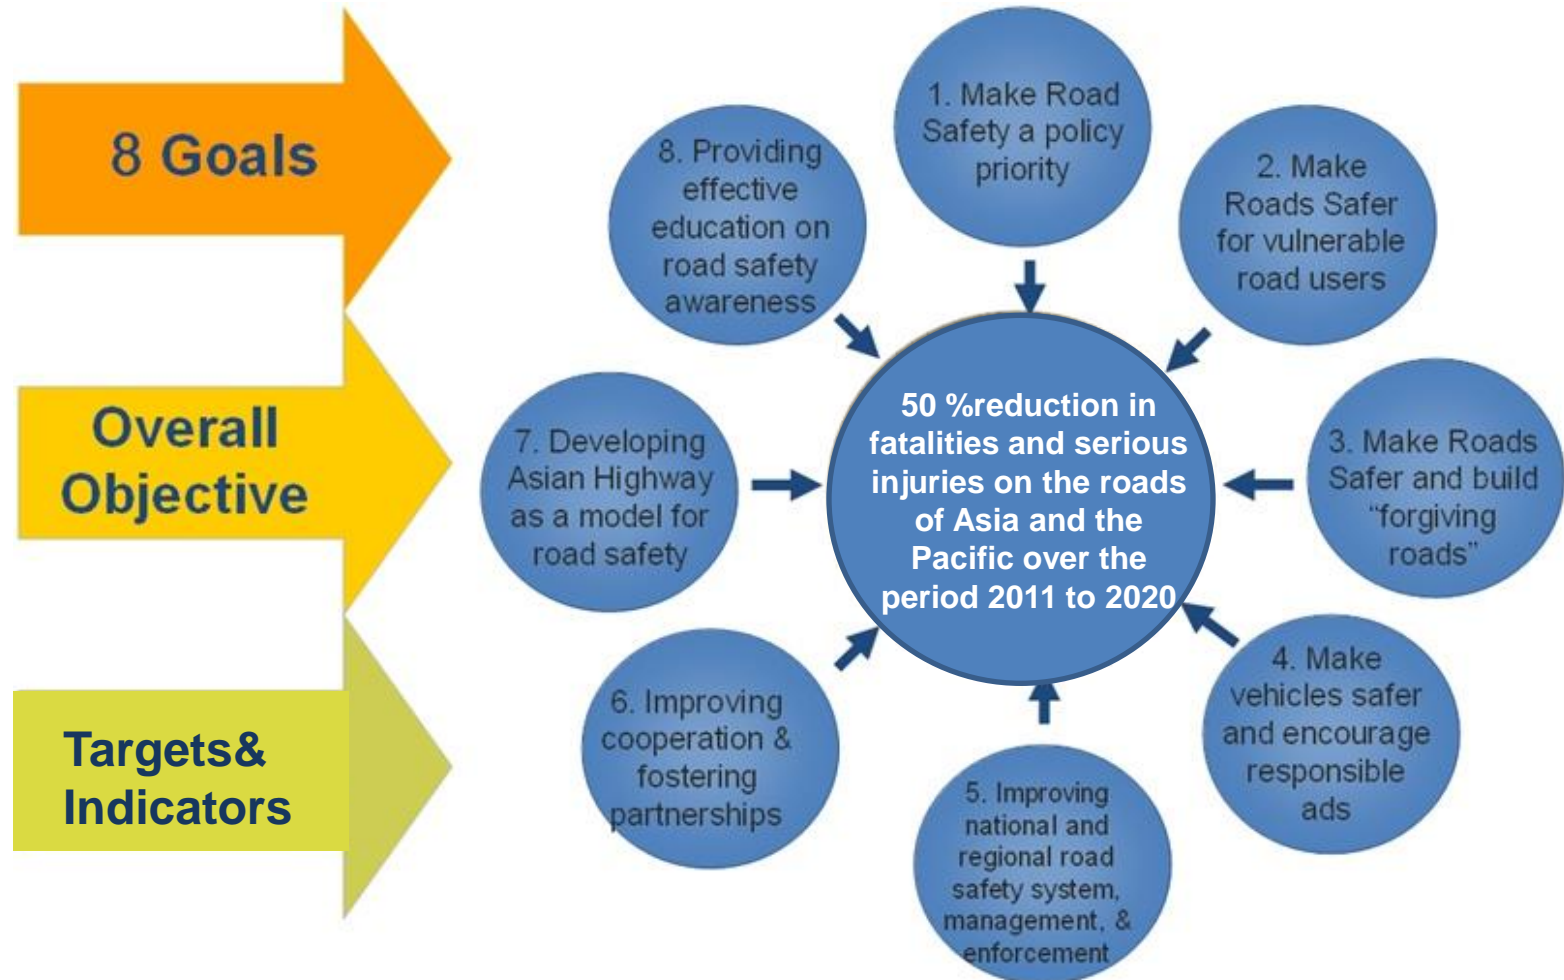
8 Goals

Overall Objective

Targets& Indicators

1. Make Road Safety a policy priority

2. Make Roads Safer for vulnerable road users

3. Make Roads Safer and build "forgiving roads"

4. Make vehicles safer and encourage responsible ads

5. Improving national and regional road safety system, management, & enforcement

6. Improving cooperation & fostering partnerships

7. Developing Asian Highway as a model for road safety

8. Providing effective education on road safety awareness

50 %reduction in fatalities and serious injuries on the roads of Asia and the Pacific over the period 2011 to 2020